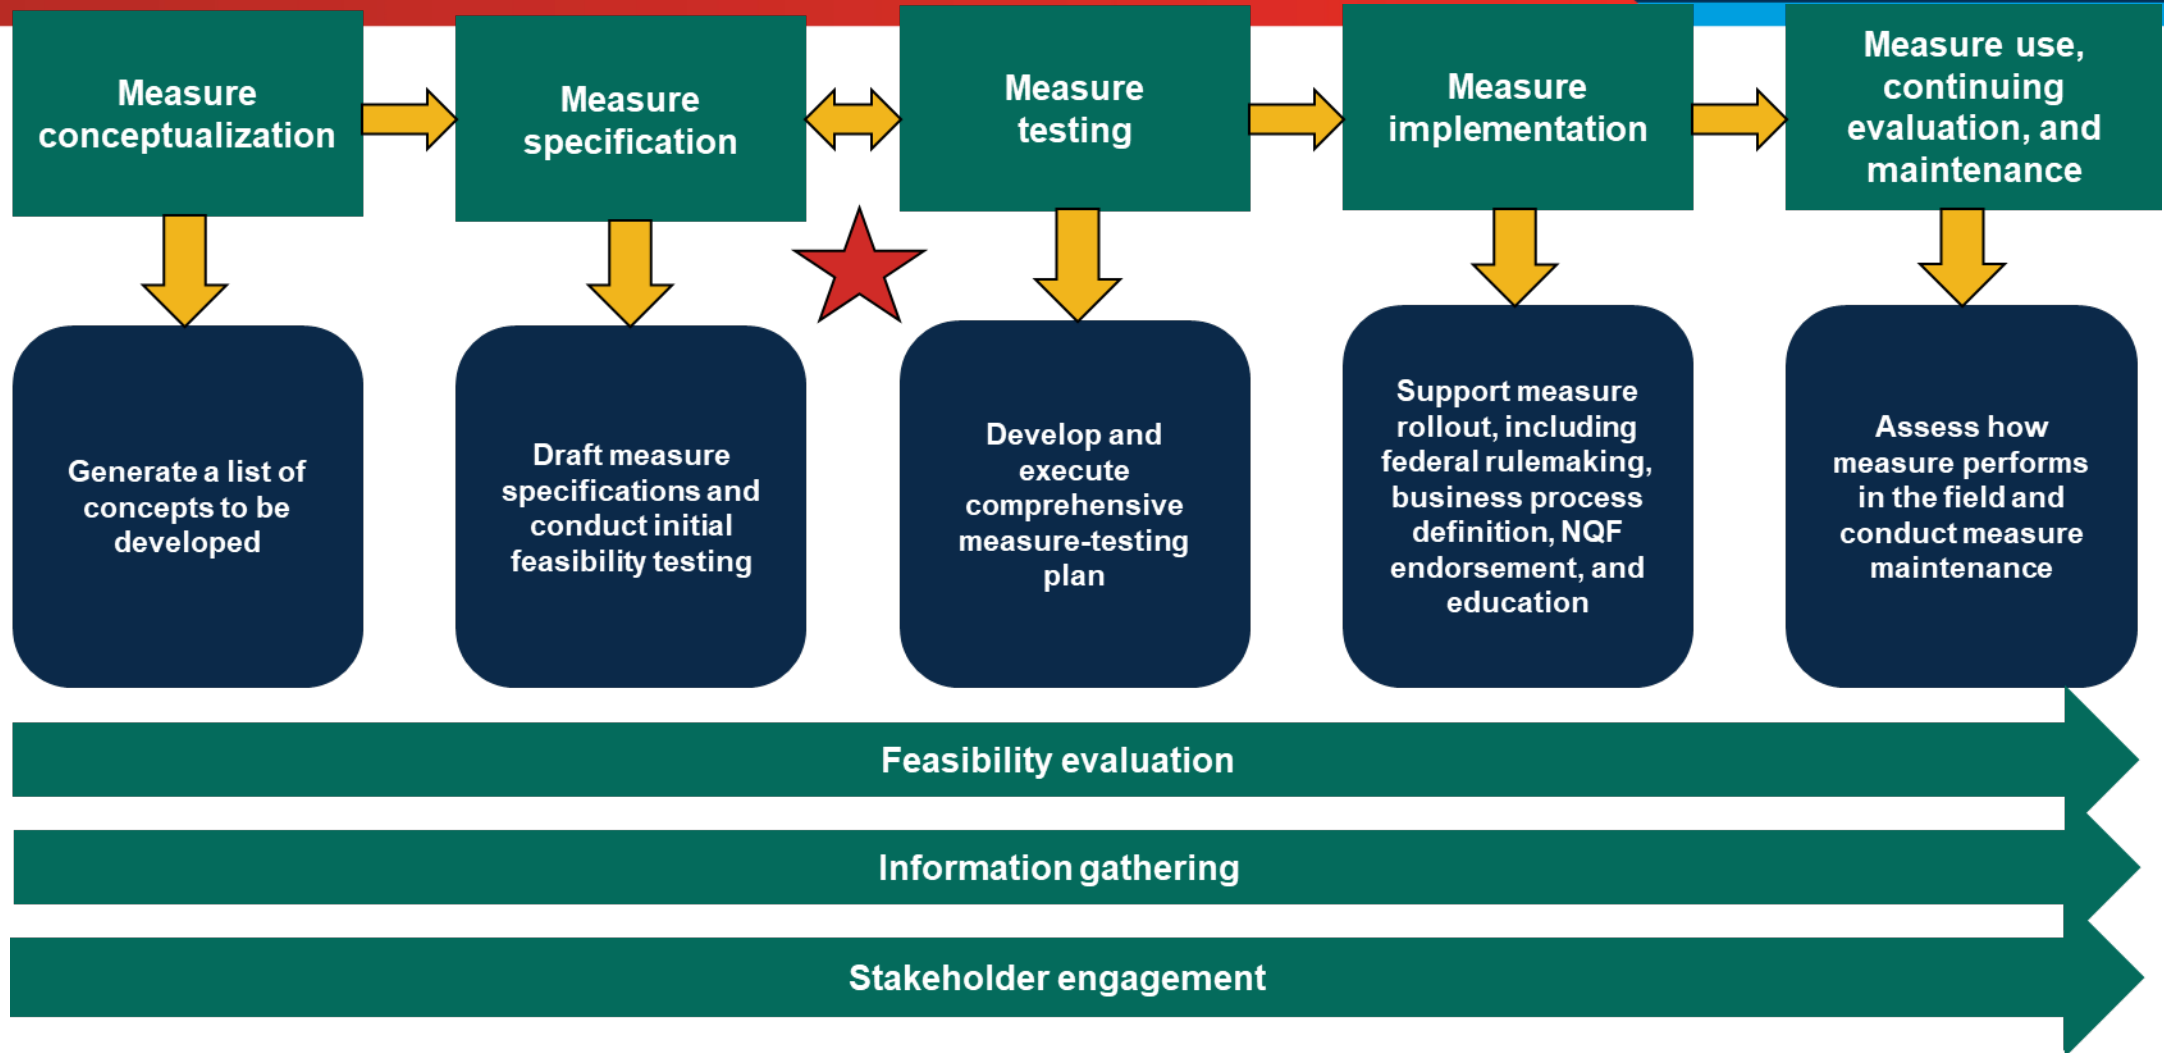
Measure conceptualization

Measure specification

Measure testing

Measure implementation

Measure use, continuing evaluation, and maintenance

Generate a list of concepts to be developed

Draft measure specifications and conduct initial feasibility testing

Develop and execute comprehensive measure-testing plan

Support measure rollout, including federal rulemaking, business process definition, NQF endorsement, and education

Assess how measure performs in the field and conduct measure maintenance

Feasibility evaluation

Information gathering

Stakeholder engagement